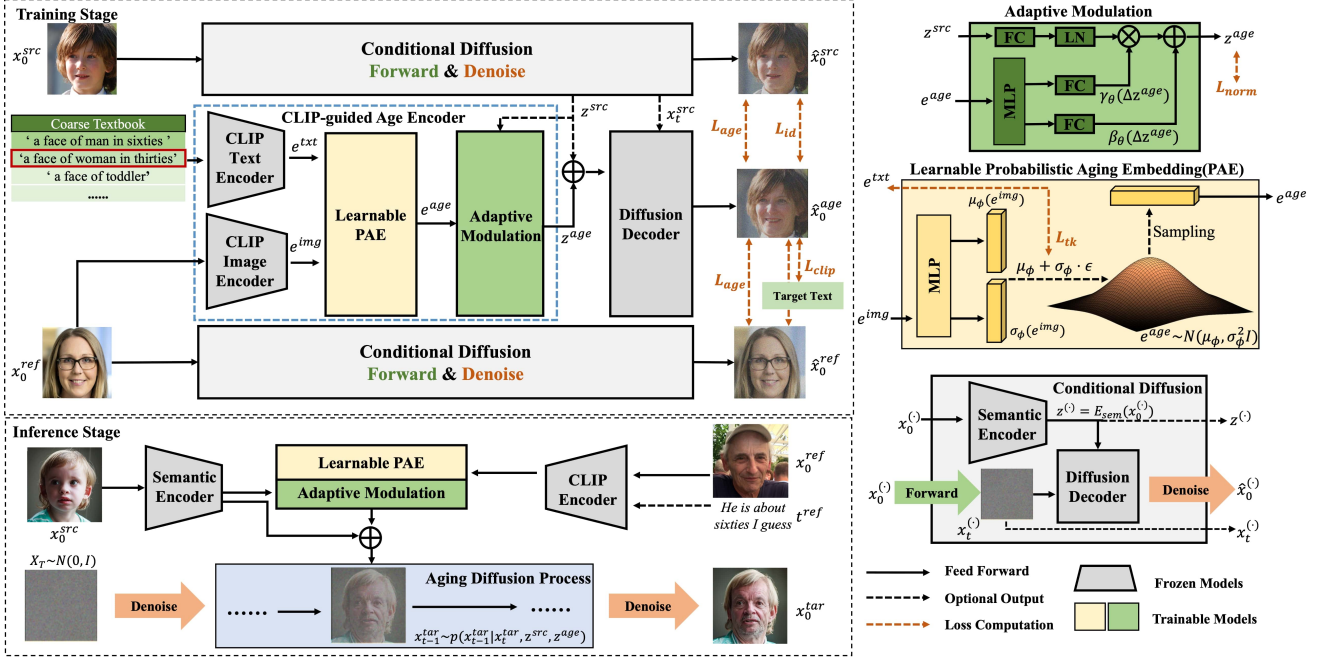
Training Stage

$x_0^{src}$

Conditional Diffusion
Forward & Denoise

$\hat{x}_0^{src}$

Coarse Textbook
' a face of man in sixties '
'a face of woman in thirties'
' a face of toddler'
......

CLIP-guided Age Encoder

$z^{src}$

$x_t^{src}$

CLIP Text Encoder

$e^{txt}$

Learnable PAE

$e^{age}$

Adaptive Modulation

$z^{age}$

Diffusion Decoder

$L_{age}$

$L_{id}$

$\hat{x}_0^{age}$

CLIP Image Encoder

$e^{img}$

$L_{age}$

$L_{clip}$

Target Text

$x_0^{ref}$

Conditional Diffusion
Forward & Denoise

$\hat{x}_0^{ref}$

Adaptive Modulation

$z^{src}$

FC

LN

$z^{age}$

$e^{age}$

MLP

FC

$\gamma_\theta(\Delta z^{age})$

FC

$\beta_\theta(\Delta z^{age})$

$L_{norm}$

Learnable Probabilistic Aging Embedding(PAE)

$e^{txt}$

$\mu_\phi(e^{img})$

$L_{tk}$

Sampling

$e^{age}$

MLP

$\mu_\phi + \sigma_\phi \cdot \epsilon$

$e^{img}$

$\sigma_\phi(e^{img})$

$e^{age} \sim N(\mu_\phi, \sigma_\phi^2 I)$

Inference Stage

Semantic Encoder

$x_0^{src}$

Learnable PAE

Adaptive Modulation

CLIP Encoder

$x_0^{ref}$

He is about sixties I guess

$t^{ref}$

$X_T \sim N(0, I)$

Denoise

Aging Diffusion Process

......

......

$x_{t-1}^{tar} \sim p(x_{t-1}^{tar} | x_t^{tar}, z^{src}, z^{age})$

Denoise

$x_0^{tar}$

Conditional Diffusion

$x_0^{(\cdot)}$

Semantic Encoder

$z^{(\cdot)} = E_{sem}(x_0^{(\cdot)})$

$z^{(\cdot)}$

$x_0^{(\cdot)}$

Forward

Diffusion Decoder

Denoise

$\hat{x}_0^{(\cdot)}$

$x_t^{(\cdot)}$

$x_t^{(\cdot)}$

Feed Forward

Optional Output

Loss Computation

Frozen Models

Trainable Models